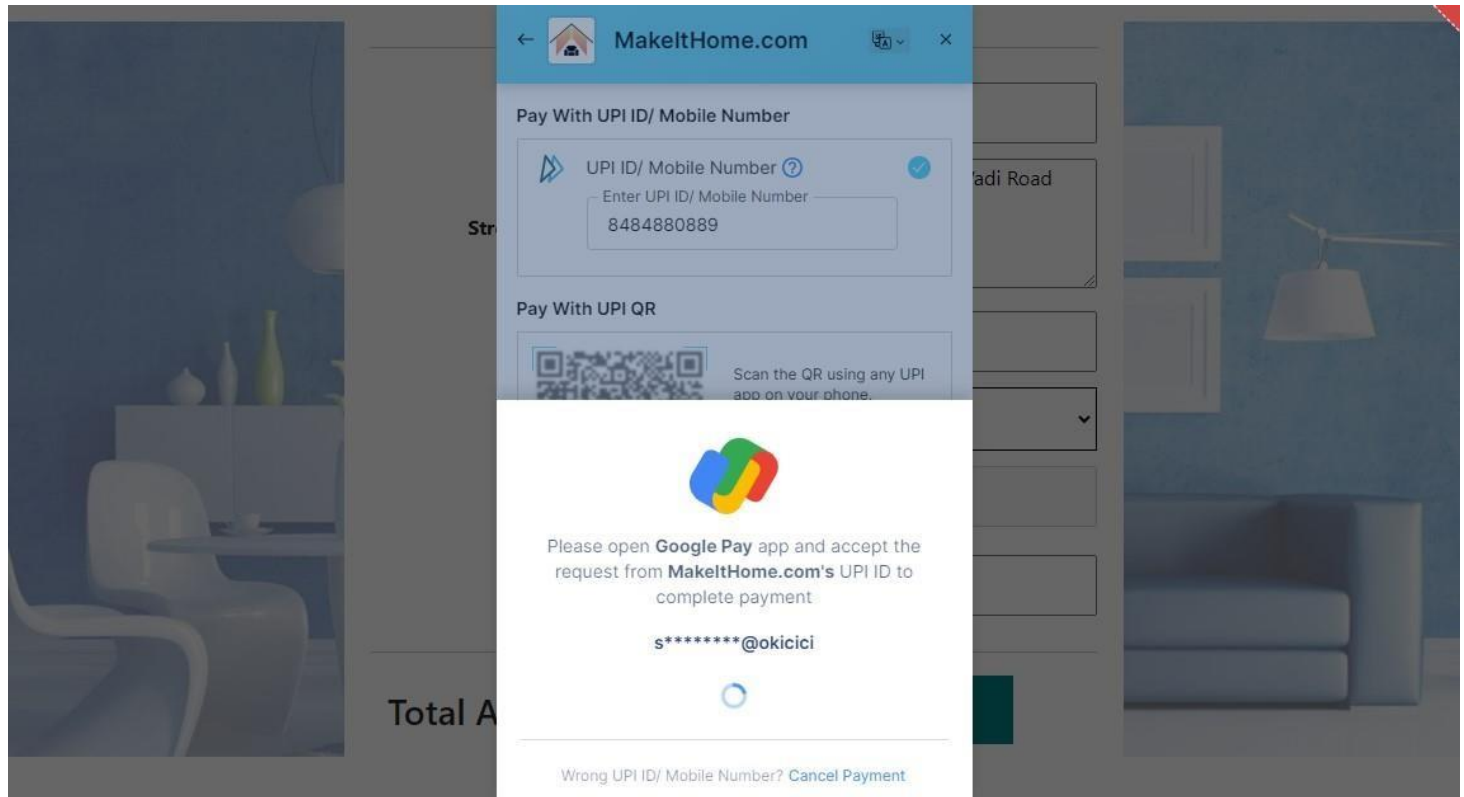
← MakeItHome.com ×

Pay With UPI ID/ Mobile Number

UPI ID/ Mobile Number ?

Enter UPI ID/ Mobile Number
8484880889

Pay With UPI QR

Scan the QR using any UPI app on your phone.

Str

Vadi Road

Total A

Please open Google Pay app and accept the request from MakeItHome.com's UPI ID to complete payment

s********@okicici

Wrong UPI ID/ Mobile Number? Cancel Payment